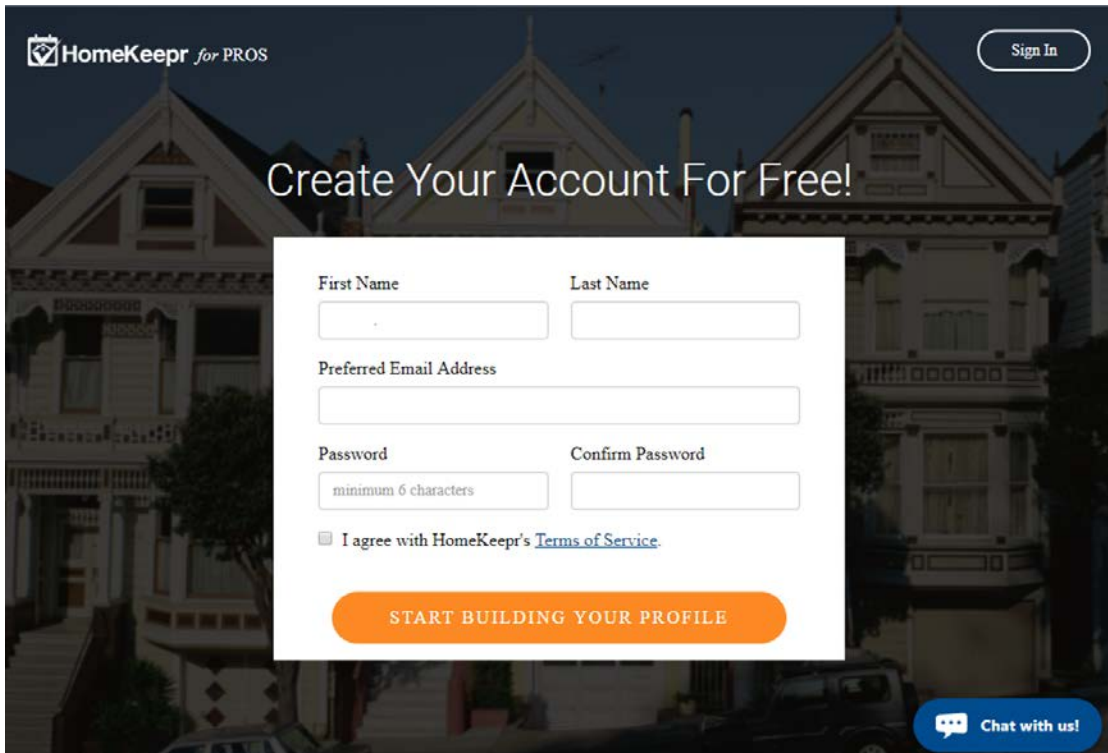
HomeKeepr for PROS

Sign In

Create Your Account For Free!

First Name

Last Name

Preferred Email Address

Password

minimum 6 characters

Confirm Password

I agree with HomeKeepr's Terms of Service.

START BUILDING YOUR PROFILE

Chat with us!